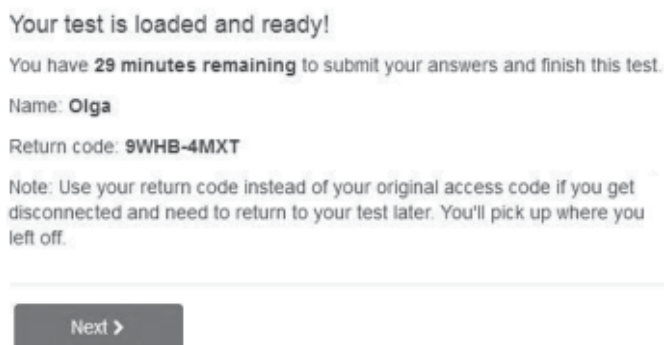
Your test is loaded and ready!

You have **29 minutes remaining** to submit your answers and finish this test.

Name: **Olga**

Return code: **9WHB-4MXT**

Note: Use your return code instead of your original access code if you get disconnected and need to return to your test later. You'll pick up where you left off.

Next >